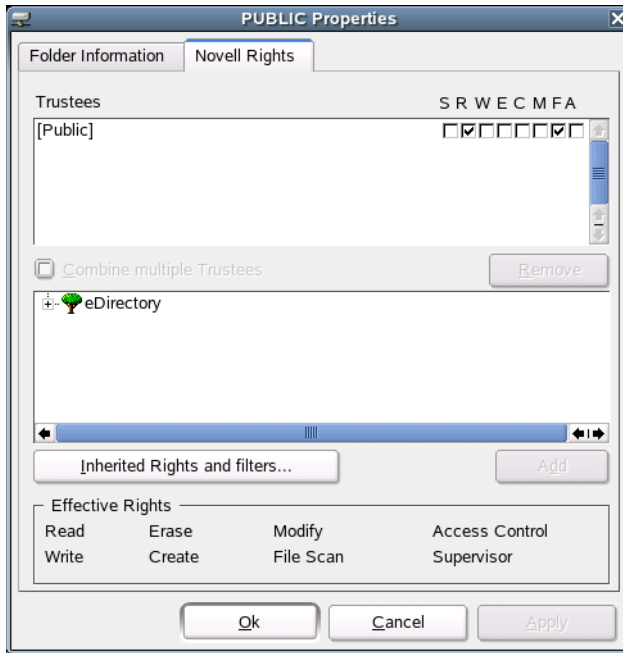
PUBLIC Properties

Folder Information | Novell Rights

Trustees

S R W E C M F A

[Public]

Combine multiple Trustees

Remove

eDirectory

Inherited Rights and filters...

Add

Effective Rights

| Read | Erase | Modify | Access Control |
|---|---|---|---|
| Write | Create | File Scan | Supervisor |

Ok

Cancel

Apply